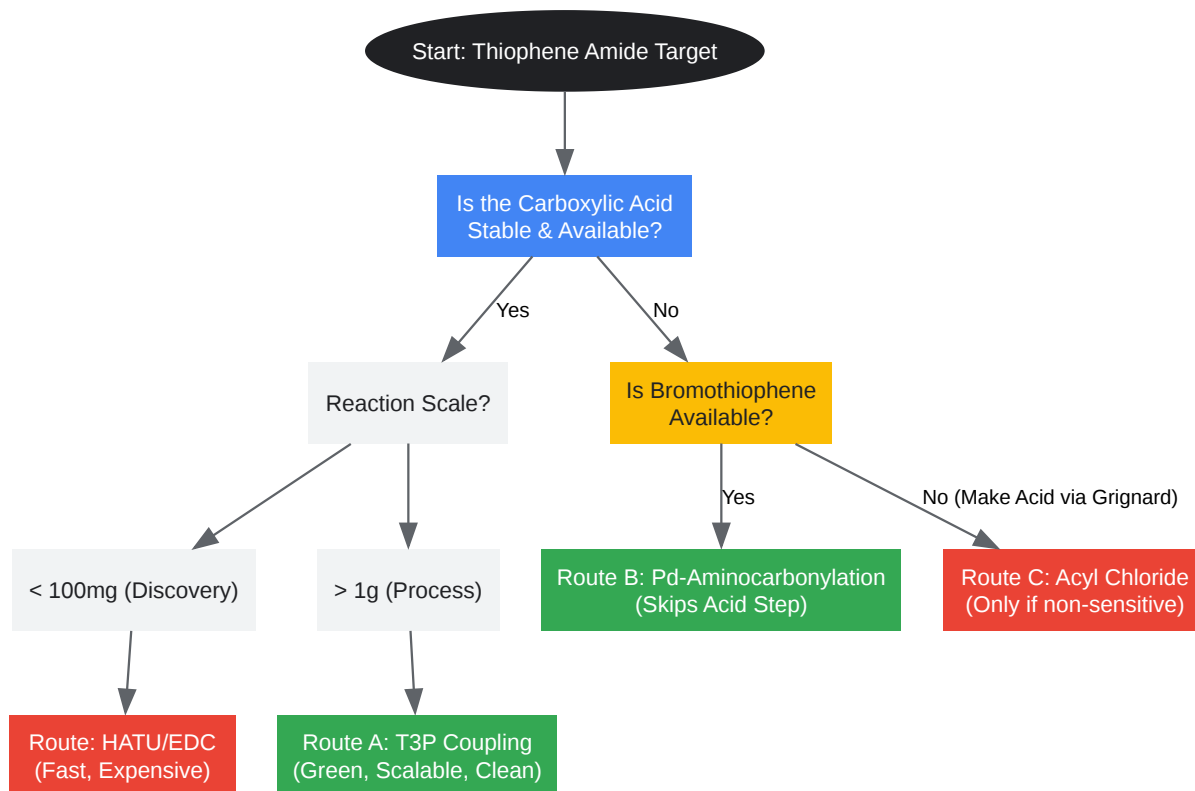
Start: Thiophene Amide Target

Is the Carboxylic Acid Stable & Available?

Yes

No

Reaction Scale?

Is Bromothiophene Available?

Yes

No (Make Acid via Grignard)

< 100mg (Discovery)

> 1g (Process)

Route B: Pd-Aminocarbonylation (Skips Acid Step)

Route C: Acyl Chloride (Only if non-sensitive)

Route: HATU/EDC (Fast, Expensive)

Route A: T3P Coupling (Green, Scalable, Clean)